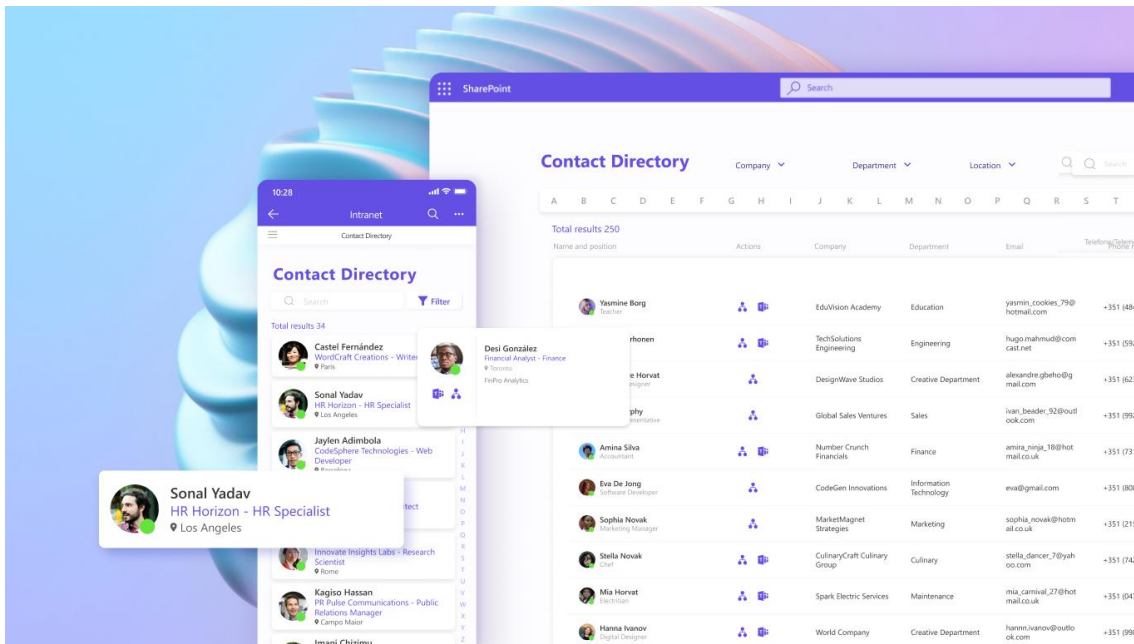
SharePoint

Search

Contact Directory

Company

Department

Location

Search

A B C D E F G H I J K L M N O P Q R S T

Total results 250

Name and position

Actions

Company

Department

Email

Telefono/Telephone

| Name and position | Company | Department | Email | Phone |
|---|---|---|---|---|
| Yasmine Borg Teacher | EduVision Academy | Education | yasmin_cookies_79@hotmail.com | +351 (48 |
| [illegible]rhonen | TechSolutions Engineering | Engineering | hugo.mahmud@comcast.net | +351 (59 |
| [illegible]e Horvat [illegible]signer | DesignWave Studios | Creative Department | alexandre.gbeho@gmail.com | +351 (62 |
| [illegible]phy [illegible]esentative | Global Sales Ventures | Sales | ivan_beader_92@outlook.com | +351 (99 |
| Amina Silva Accountant | Number Crunch Financials | Finance | amira_ninja_18@hotmail.co.uk | +351 (73 |
| Eva De Jong Software Developer | CodeGen Innovations | Information Technology | eva@gmail.com | +351 (80 |
| Sophia Novak Marketing Manager | MarketMagnet Strategies | Marketing | sophia_novak@hotmail.co.uk | +351 (21 |
| Stella Novak Chef | CulinaryCraft Culinary Group | Culinary | stella_dancer_7@yahoo.com | +351 (74 |
| Mia Horvat Electrician | Spark Electric Services | Maintenance | mia_carnival_27@hotmail.co.uk | +351 (04 |
| Hanna Ivanov Digital Designer | World Company | Creative Department | hannn.ivanov@outlook.com | +351 (99 |

10:28

Intranet

Contact Directory

Contact Directory

Search

Filter

Total results 34

Castel Fernández
WordCraft Creations - Writer
Paris

Sonal Yadav
HR Horizon - HR Specialist
Los Angeles

Jaylen Adimbola
CodeSphere Technologies - Web Developer

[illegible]tect

Innovate Insights Labs - Research Scientist
Rome

Kagiso Hassan
PR Pulse Communications - Public Relations Manager
Campo Maior

Imani Chizimu

Desi González
Financial Analyst - Finance
Toronto
FinPro Analytics

H I J K L M N O P Q R S T U V W X Y Z

Sonal Yadav
HR Horizon - HR Specialist
Los Angeles